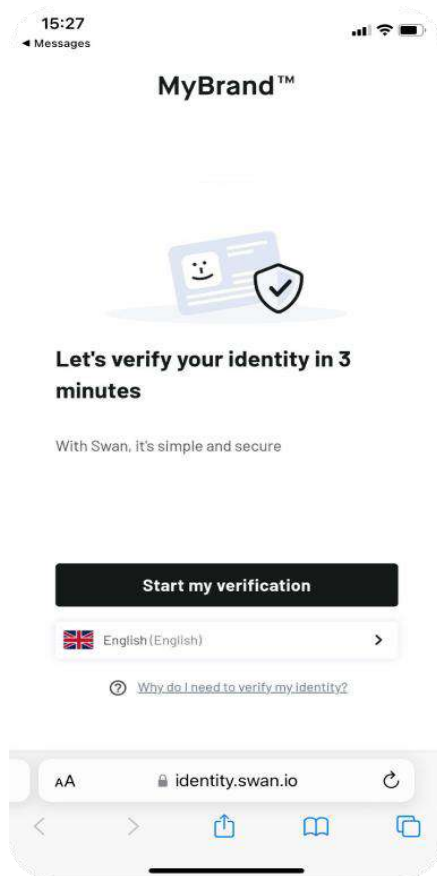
15:27
◀ Messages

MyBrand™

Let's verify your identity in 3 minutes

With Swan, it's simple and secure

Start my verification

English (English) >

Why do I need to verify my identity?

AA identity.swan.io